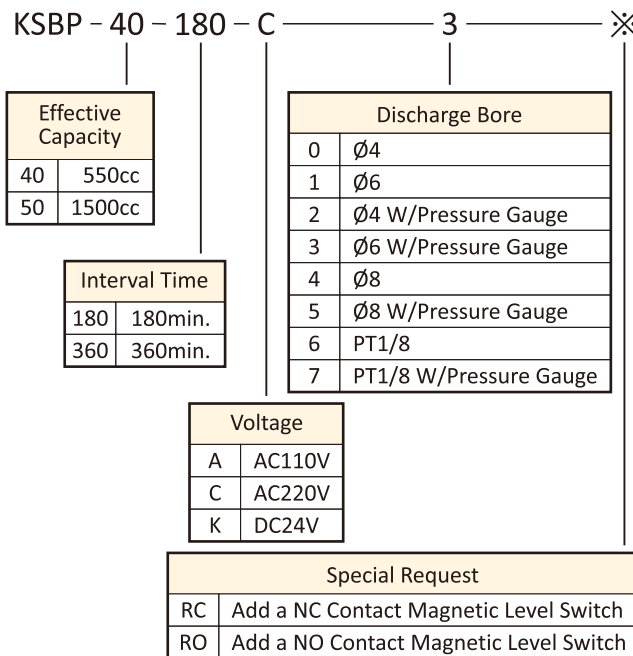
KSBP - 40 - 180 - C ——— 3 ——— ※

| Effective Capacity | |
|---|---|
| 40 | 550cc |
| 50 | 1500cc |

| Interval Time | |
|---|---|
| 180 | 180min. |
| 360 | 360min. |

| Voltage | |
|---|---|
| A | AC110V |
| C | AC220V |
| K | DC24V |

| Discharge Bore | |
|---|---|
| 0 | Ø4 |
| 1 | Ø6 |
| 2 | Ø4 W/Pressure Gauge |
| 3 | Ø6 W/Pressure Gauge |
| 4 | Ø8 |
| 5 | Ø8 W/Pressure Gauge |
| 6 | PT1/8 |
| 7 | PT1/8 W/Pressure Gauge |

| Special Request | |
|---|---|
| RC | Add a NC Contact Magnetic Level Switch |
| RO | Add a NO Contact Magnetic Level Switch |